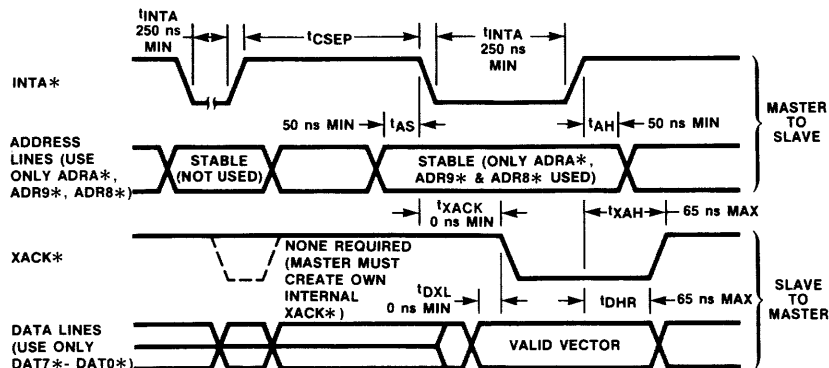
$t_{INTA}$
250 ns
MIN

$t_{CSEP}$

$t_{INTA}$
250 ns
MIN

INTA∗

50 ns MIN $t_{AS}$

$t_{AH}$ 50 ns MIN

MASTER
TO
SLAVE

ADDRESS
LINES (USE
ONLY ADRA∗,
ADR9∗, ADR8∗)

STABLE
(NOT USED)

STABLE (ONLY ADRA∗,
ADR9∗ & ADR8∗ USED)

$t_{XACK}$
0 ns MIN

$t_{XAH}$ 65 ns MAX

XACK∗

NONE REQUIRED
(MASTER MUST
CREATE OWN
INTERNAL
XACK∗)

$t_{DXL}$
0 ns MIN

$t_{DHR}$ 65 ns MAX

SLAVE
TO
MASTER

DATA LINES
(USE ONLY
DAT7∗- DAT0∗)

VALID VECTOR